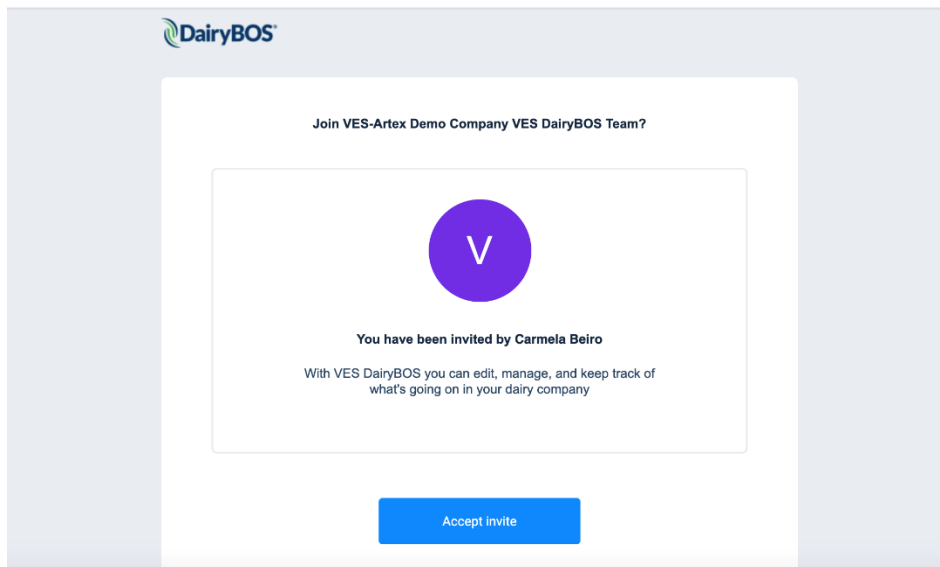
DairyBOS®

Join VES-Artex Demo Company VES DairyBOS Team?

V

You have been invited by Carmela Beiro

With VES DairyBOS you can edit, manage, and keep track of what's going on in your dairy company

Accept invite